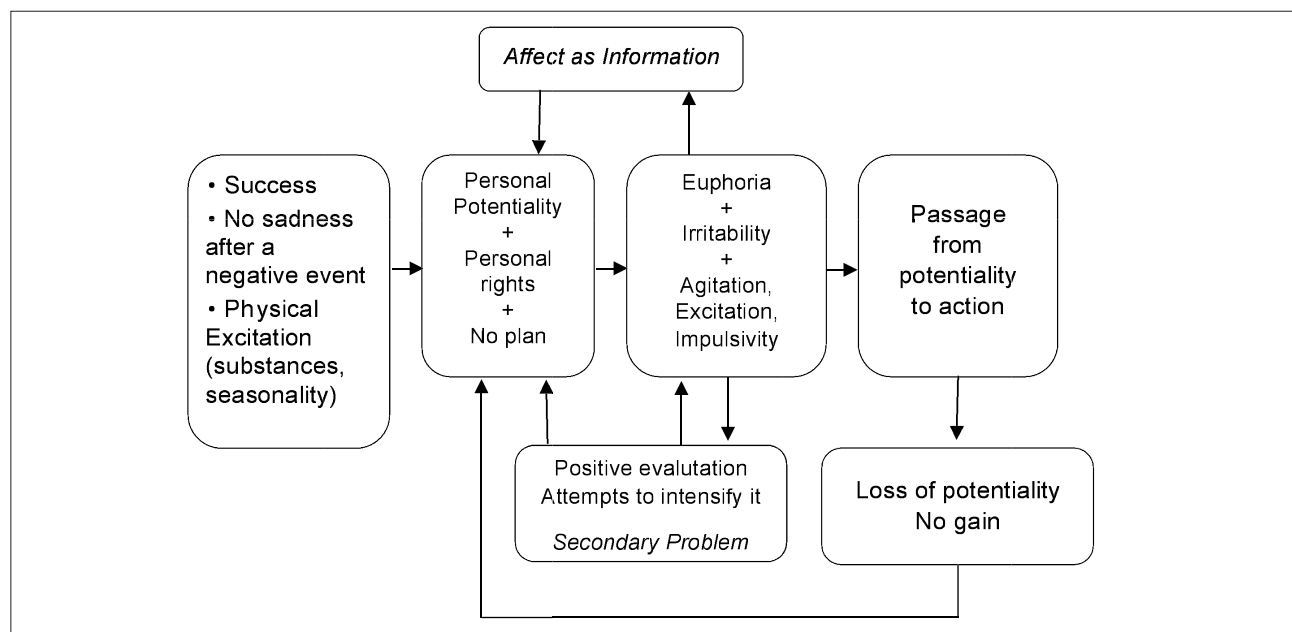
Affect as Information

• Success
• No sadness after a negative event
• Physical Excitation (substances, seasonality)

Personal Potentiality
+
Personal rights
+
No plan

Euphoria
+
Irritability
+
Agitation, Excitation, Impulsivity

Passage from potentiality to action

Positive evalutation
Attempts to intensify it
Secondary Problem

Loss of potentiality
No gain